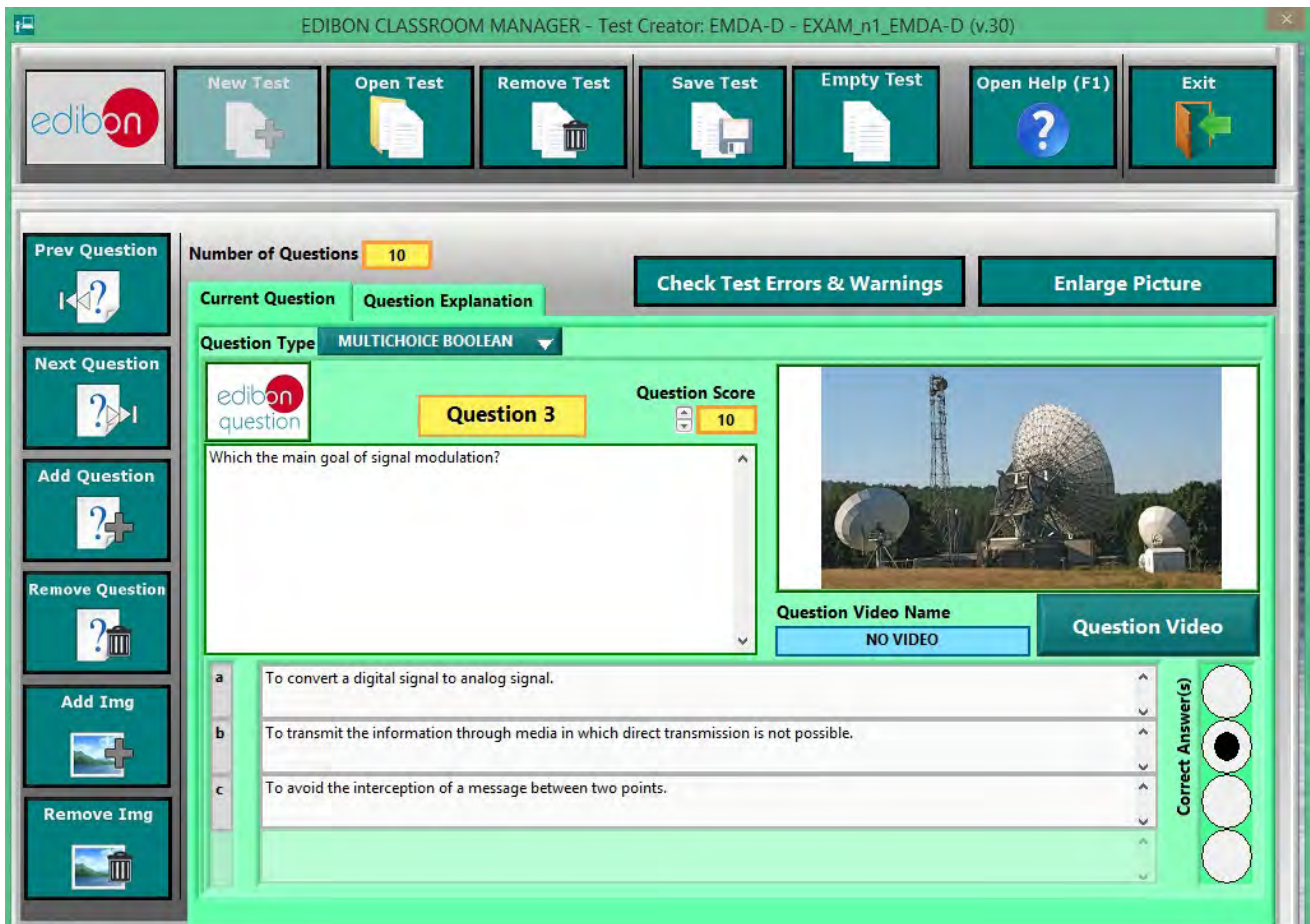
EDIBON CLASSROOM MANAGER - Test Creator: EMDA-D - EXAM_n1_EMDA-D (v.30)

edibon

New Test

Open Test

Remove Test

Save Test

Empty Test

Open Help (F1)

Exit

Prev Question

Next Question

Add Question

Remove Question

Add Img

Remove Img

Number of Questions 10

Check Test Errors & Warnings

Enlarge Picture

Current Question

Question Explanation

Question Type MULTICHOICE BOOLEAN

edibon question

Question 3

Question Score 10

Which the main goal of signal modulation?

Question Video Name

NO VIDEO

Question Video

a To convert a digital signal to analog signal.

b To transmit the information through media in which direct transmission is not possible.

c To avoid the interception of a message between two points.

Correct Answer(s)